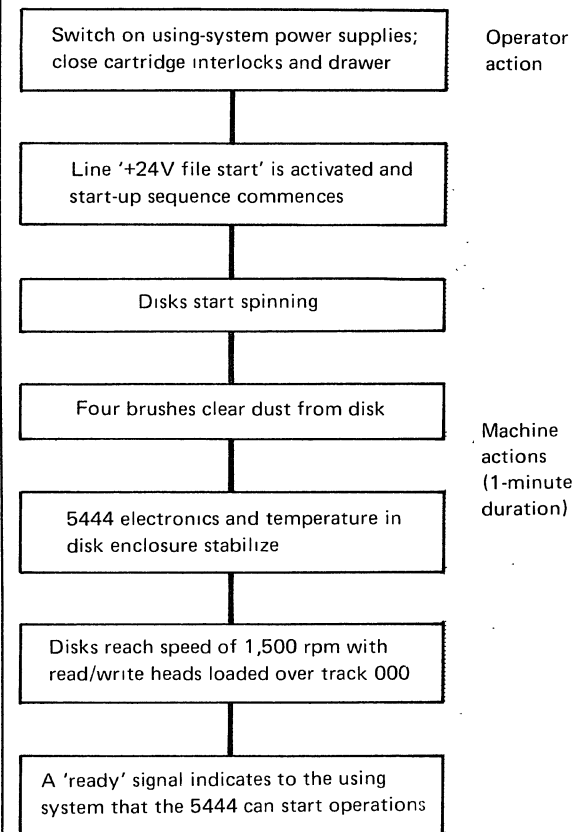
Switch on using-system power supplies; close cartridge interlocks and drawer

Operator action

Line '+24V file start' is activated and start-up sequence commences

Disks start spinning

Four brushes clear dust from disk

Machine actions (1-minute duration)

5444 electronics and temperature in disk enclosure stabilize

Disks reach speed of 1,500 rpm with read/write heads loaded over track 000

A 'ready' signal indicates to the using system that the 5444 can start operations